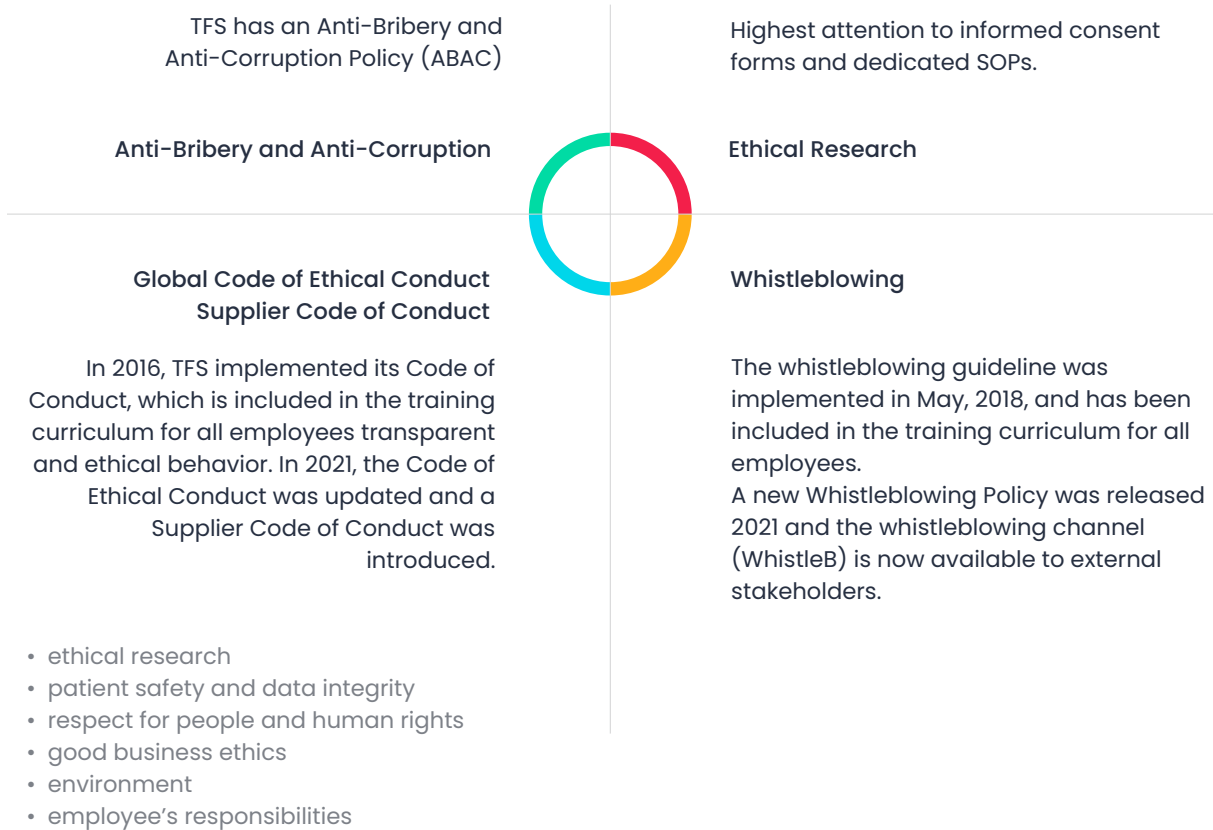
TFS has an Anti-Bribery and Anti-Corruption Policy (ABAC)

Anti-Bribery and Anti-Corruption

Highest attention to informed consent forms and dedicated SOPs.

Ethical Research

Global Code of Ethical Conduct
Supplier Code of Conduct

In 2016, TFS implemented its Code of Conduct, which is included in the training curriculum for all employees transparent and ethical behavior. In 2021, the Code of Ethical Conduct was updated and a Supplier Code of Conduct was introduced.

- ethical research
- patient safety and data integrity
- respect for people and human rights
- good business ethics
- environment
- employee’s responsibilities

Whistleblowing

The whistleblowing guideline was implemented in May, 2018, and has been included in the training curriculum for all employees.
A new Whistleblowing Policy was released 2021 and the whistleblowing channel (WhistleB) is now available to external stakeholders.